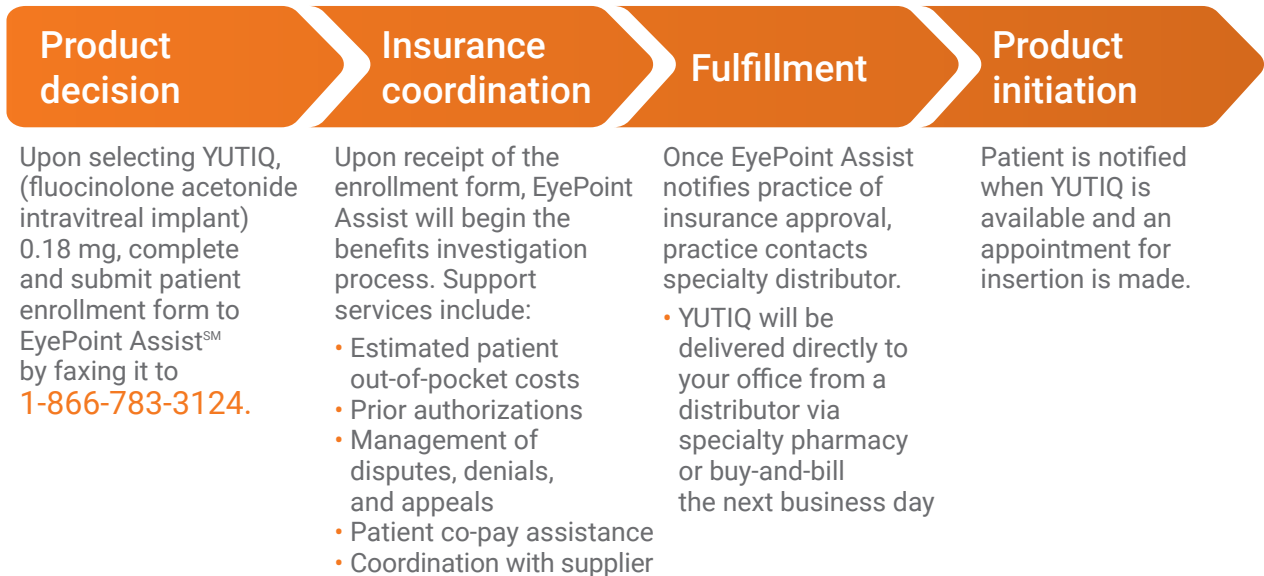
Product decision

Upon selecting YUTIQ, (fluocinolone acetonide intravitreal implant) 0.18 mg, complete and submit patient enrollment form to EyePoint Assist℠ by faxing it to 1-866-783-3124.

Insurance coordination

Upon receipt of the enrollment form, EyePoint Assist will begin the benefits investigation process. Support services include:

• Estimated patient out-of-pocket costs
• Prior authorizations
• Management of disputes, denials, and appeals
• Patient co-pay assistance
• Coordination with supplier

Fulfillment

Once EyePoint Assist notifies practice of insurance approval, practice contacts specialty distributor.

• YUTIQ will be delivered directly to your office from a distributor via specialty pharmacy or buy-and-bill the next business day

Product initiation

Patient is notified when YUTIQ is available and an appointment for insertion is made.